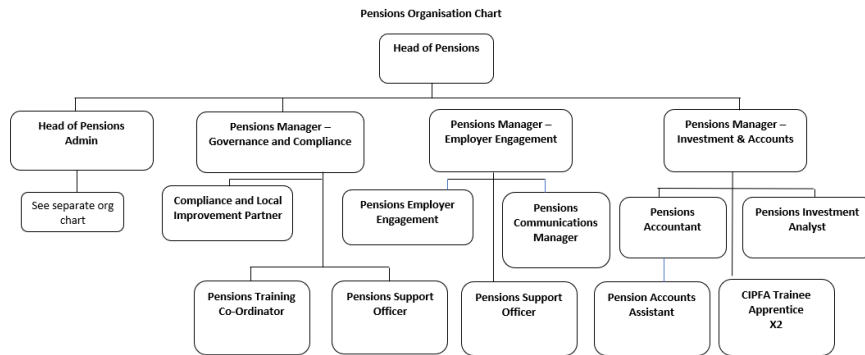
Pensions Organisation Chart

Head of Pensions

Head of Pensions Admin

See separate org chart

Pensions Manager – Governance and Compliance

Compliance and Local Improvement Partner

Pensions Training Co-Ordinator

Pensions Support Officer

Pensions Manager – Employer Engagement

Pensions Employer Engagement

Pensions Communications Manager

Pensions Support Officer

Pensions Manager – Investment & Accounts

Pensions Accountant

Pensions Investment Analyst

Pension Accounts Assistant

CIPFA Trainee Apprentice X2